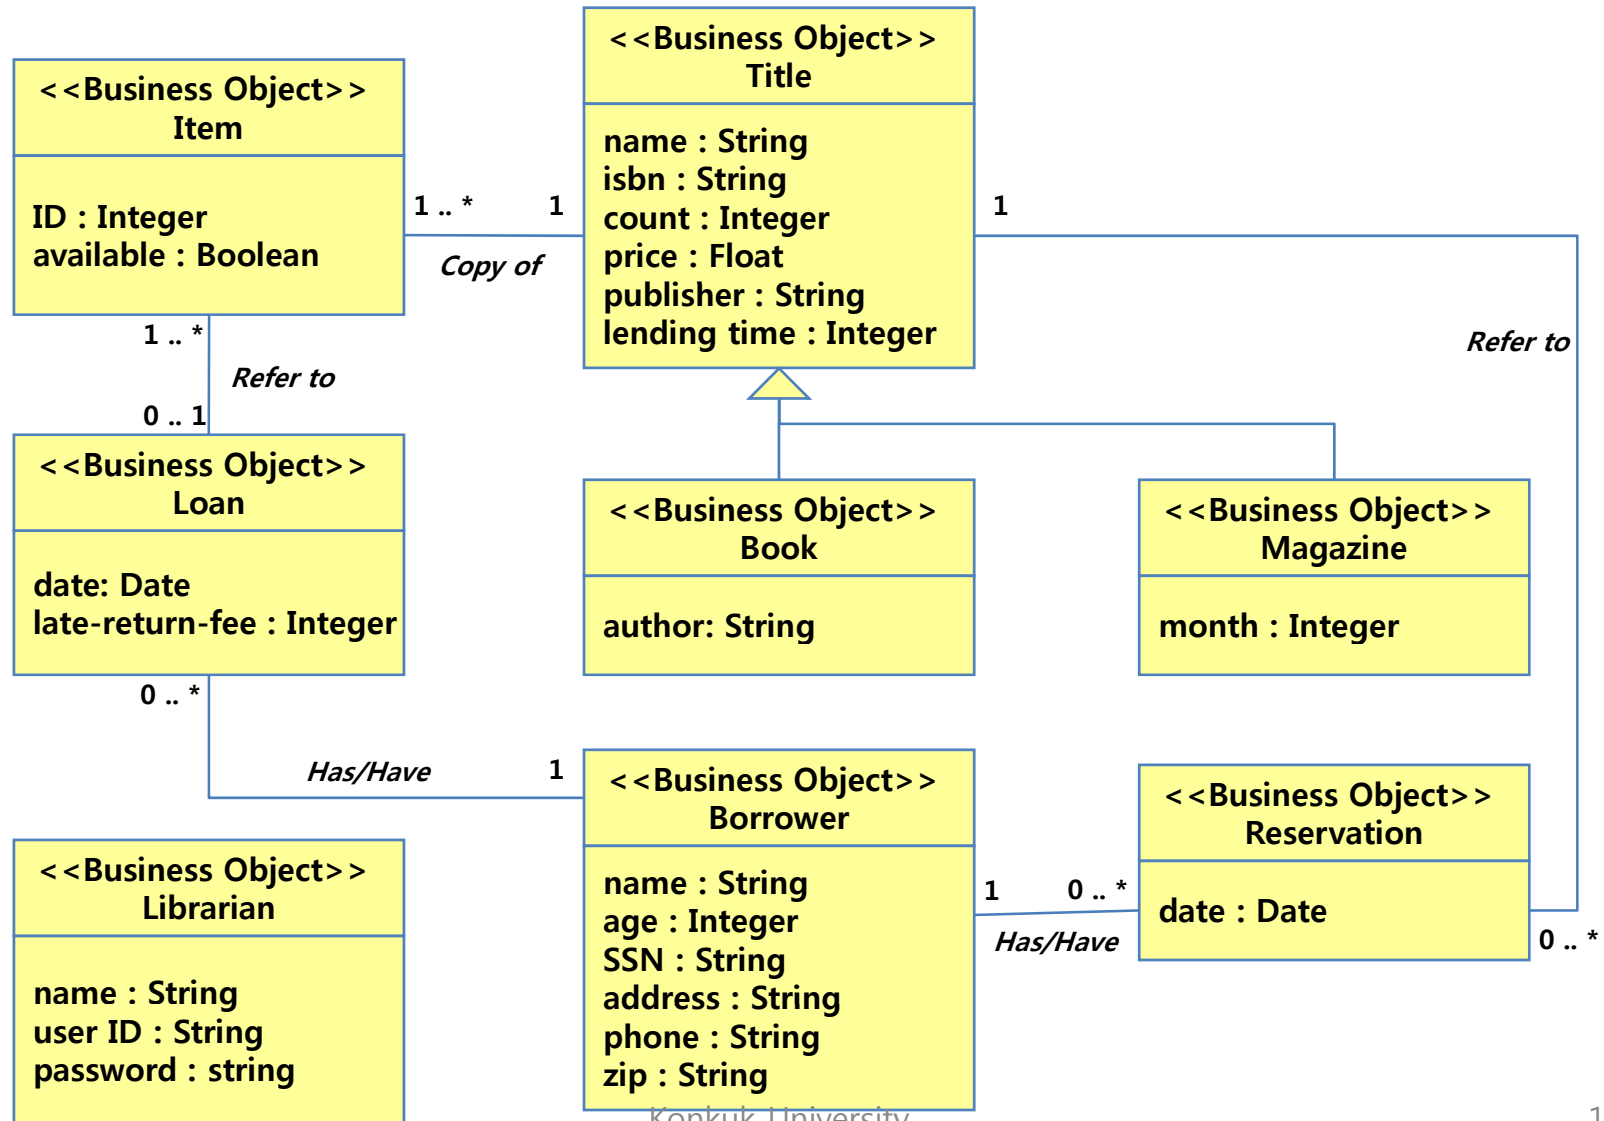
<<Business Object>>
Item

ID : Integer
available : Boolean

1 .. *

1

Copy of

<<Business Object>>
Title

name : String
isbn : String
count : Integer
price : Float
publisher : String
lending time : Integer

1

Refer to

1 .. *

Refer to

0 .. 1

<<Business Object>>
Loan

date: Date
late-return-fee : Integer

<<Business Object>>
Book

author: String

<<Business Object>>
Magazine

month : Integer

0 .. *

Has/Have

1

<<Business Object>>
Borrower

name : String
age : Integer
SSN : String
address : String
phone : String
zip : String

<<Business Object>>
Reservation

date : Date

1

0 .. *

Has/Have

0 .. *

<<Business Object>>
Librarian

name : String
user ID : String
password : string

Konkuk University

1